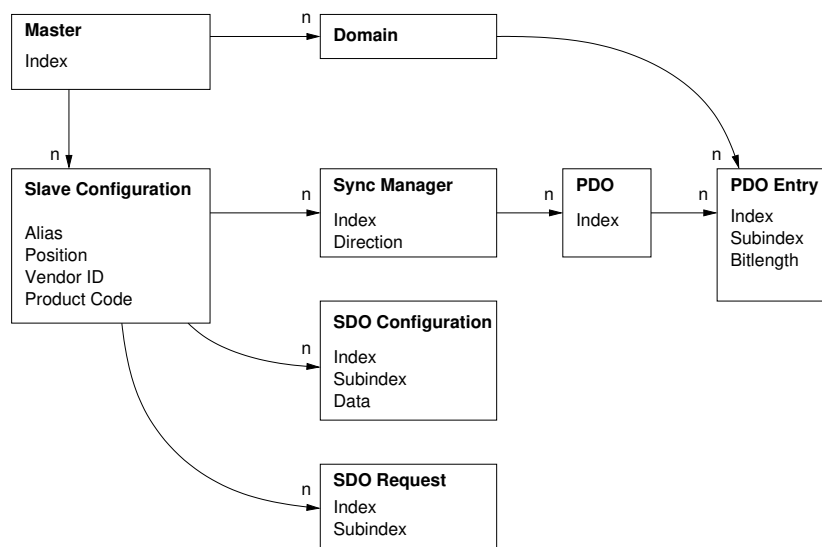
Master
Index

n

Domain

n

Slave Configuration

Alias
Position
Vendor ID
Product Code

n

Sync Manager
Index
Direction

n

PDO
Index

n

n

PDO Entry
Index
Subindex
Bitlength

n

SDO Configuration
Index
Subindex
Data

n

SDO Request
Index
Subindex